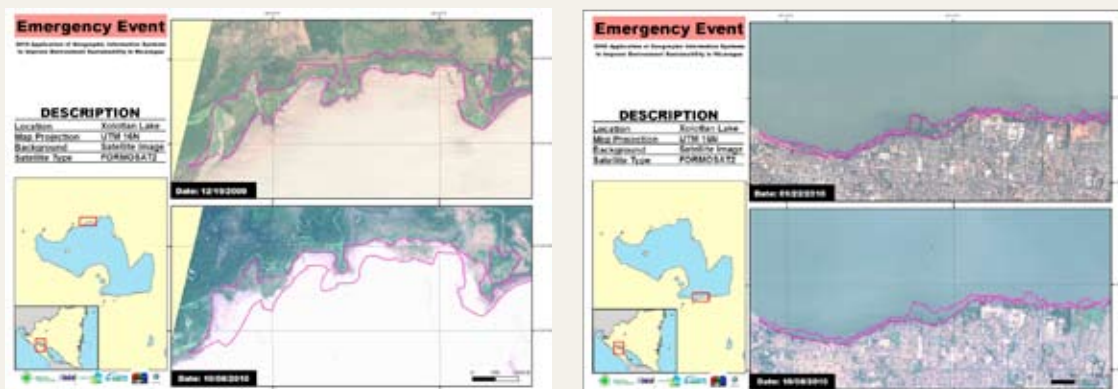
Emergency Event

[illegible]

DESCRIPTION

| | |
|---|---|
| Location | Xolotlan Lake |
| Map Projection | UTM 16N |
| Background | Satellite Image |
| Satellite Type | FORMOSAT2 |

Date: 12/10/2009

Date: 10/08/2010

Emergency Event

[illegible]

DESCRIPTION

| | |
|---|---|
| Location | Xolotlan Lake |
| Map Projection | UTM 16N |
| Background | Satellite Image |
| Satellite Type | FORMOSAT2 |

Date: 01/22/2010

Date: 10/08/2010